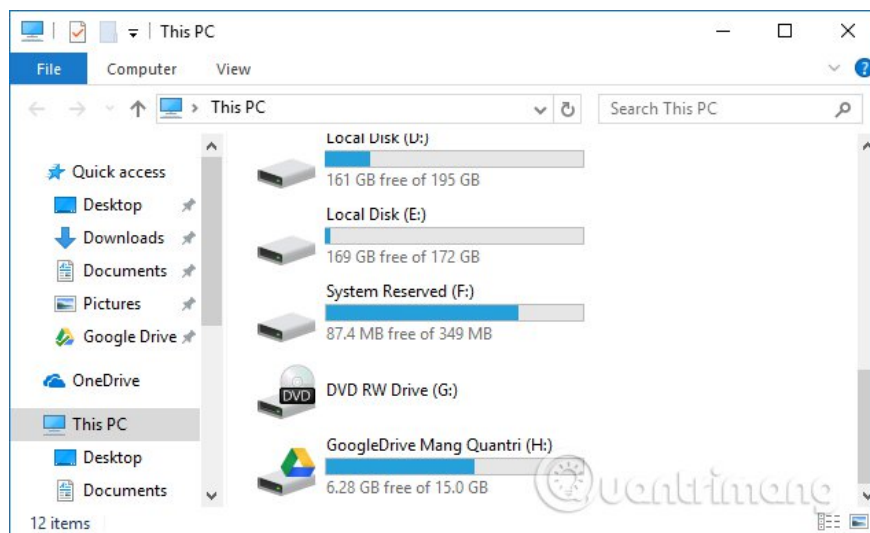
This PC

File Computer View

This PC

Search This PC

Quick access
Desktop
Downloads
Documents
Pictures
Google Drive
OneDrive
This PC
Desktop
Documents

Local Disk (D:)
161 GB free of 195 GB

Local Disk (E:)
169 GB free of 172 GB

System Reserved (F:)
87.4 MB free of 349 MB

DVD
DVD RW Drive (G:)

GoogleDrive Mang Quantri (H:)
6.28 GB free of 15.0 GB

12 items

Quantrimang